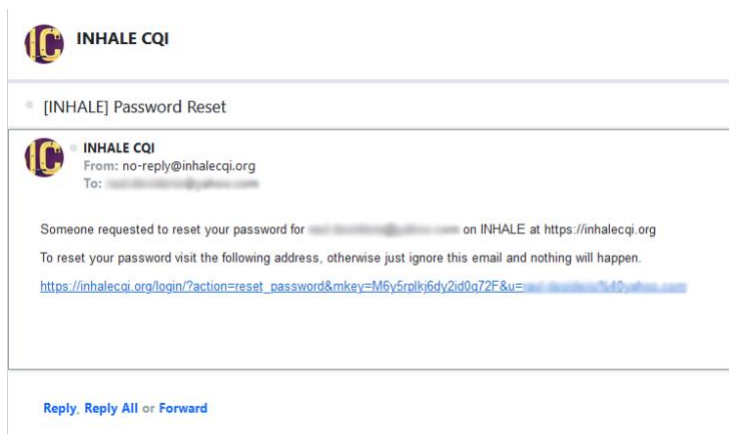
INHALE CQI

[INHALE] Password Reset

INHALE CQI
From: no-reply@inhalecqi.org
To: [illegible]

Someone requested to reset your password for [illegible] on INHALE at https://inhalecqi.org

To reset your password visit the following address, otherwise just ignore this email and nothing will happen.

https://inhalecqi.org/login/?action=reset_password&mkey=M6y5rplkj6dy2id0q72F&u=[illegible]

Reply, Reply All or Forward